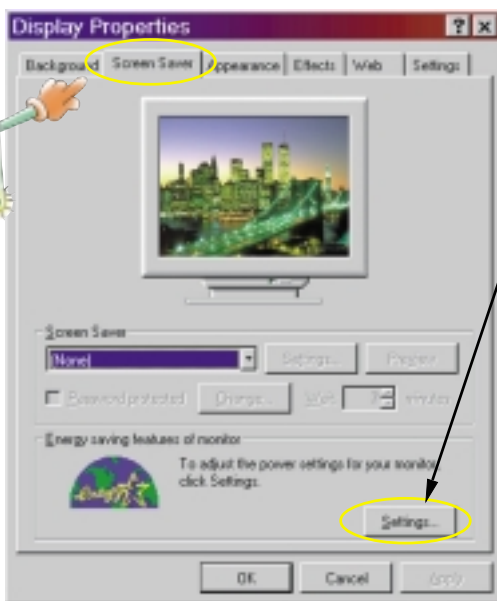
Display Properties

?
×

Background
Screen Saver
Appearance
Effects
Web
Settings

Screen Saver
(None)
Settings...
Preview
Password protected
Change...
Wait
minutes

Energy saving features of monitor
To adjust the power settings for your monitor, click Settings.
Settings...

OK
Cancel
Apply